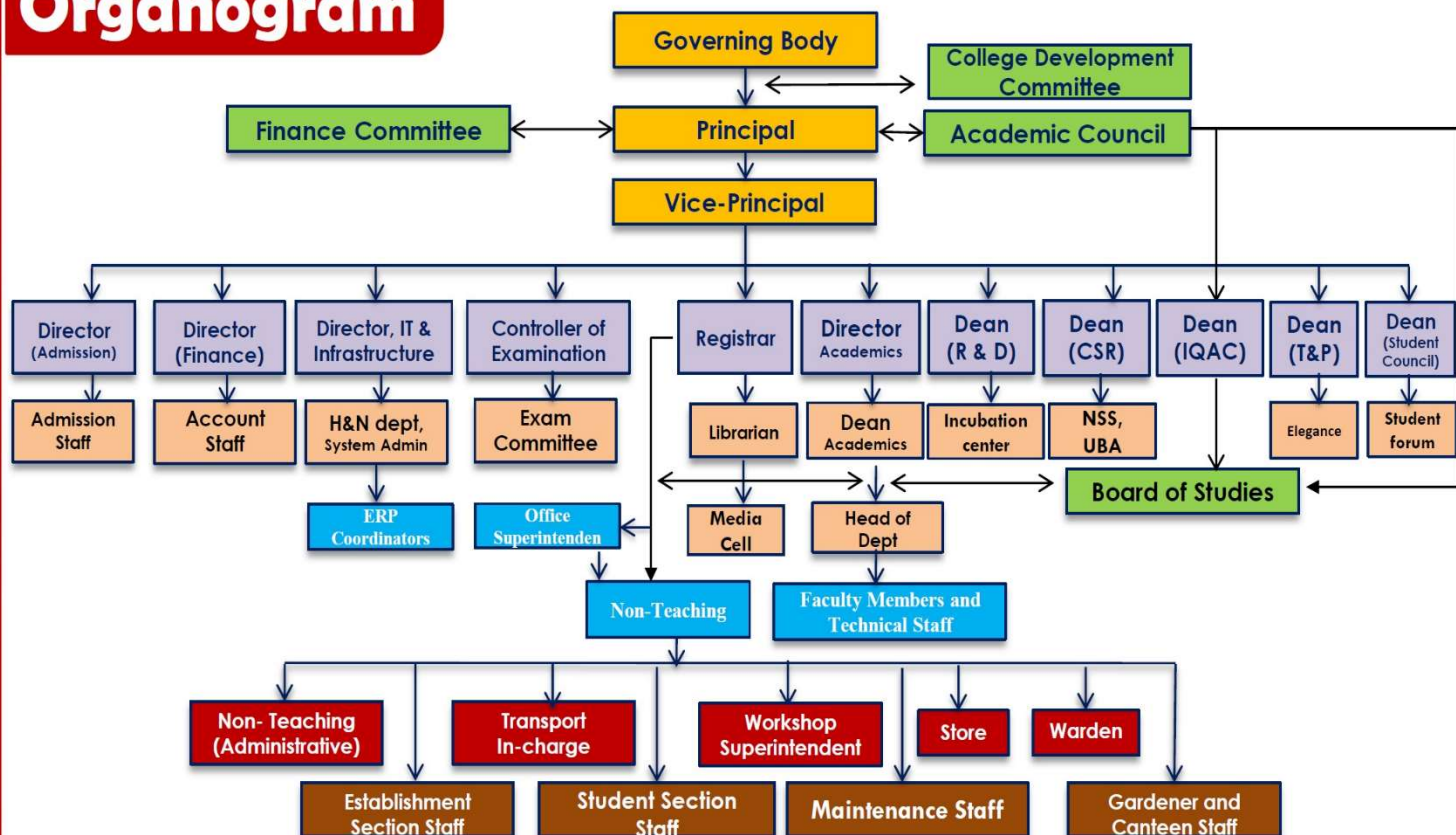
Organogram

Governing Body

College Development Committee

Finance Committee

Principal

Academic Council

Vice-Principal

Director (Admission)

Director (Finance)

Director, IT & Infrastructure

Controller of Examination

Registrar

Director Academics

Dean (R & D)

Dean (CSR)

Dean (IQAC)

Dean (T&P)

Dean (Student Council)

Admission Staff

Account Staff

H&N dept, System Admin

Exam Committee

Librarian

Dean Academics

Incubation center

NSS, UBA

Elegance

Student forum

ERP Coordinators

Office Superintenden

Media Cell

Head of Dept

Board of Studies

Non-Teaching

Faculty Members and Technical Staff

Non- Teaching (Administrative)

Transport In-charge

Workshop Superintendent

Store

Warden

Establishment Section Staff

Student Section Staff

Maintenance Staff

Gardener and Canteen Staff